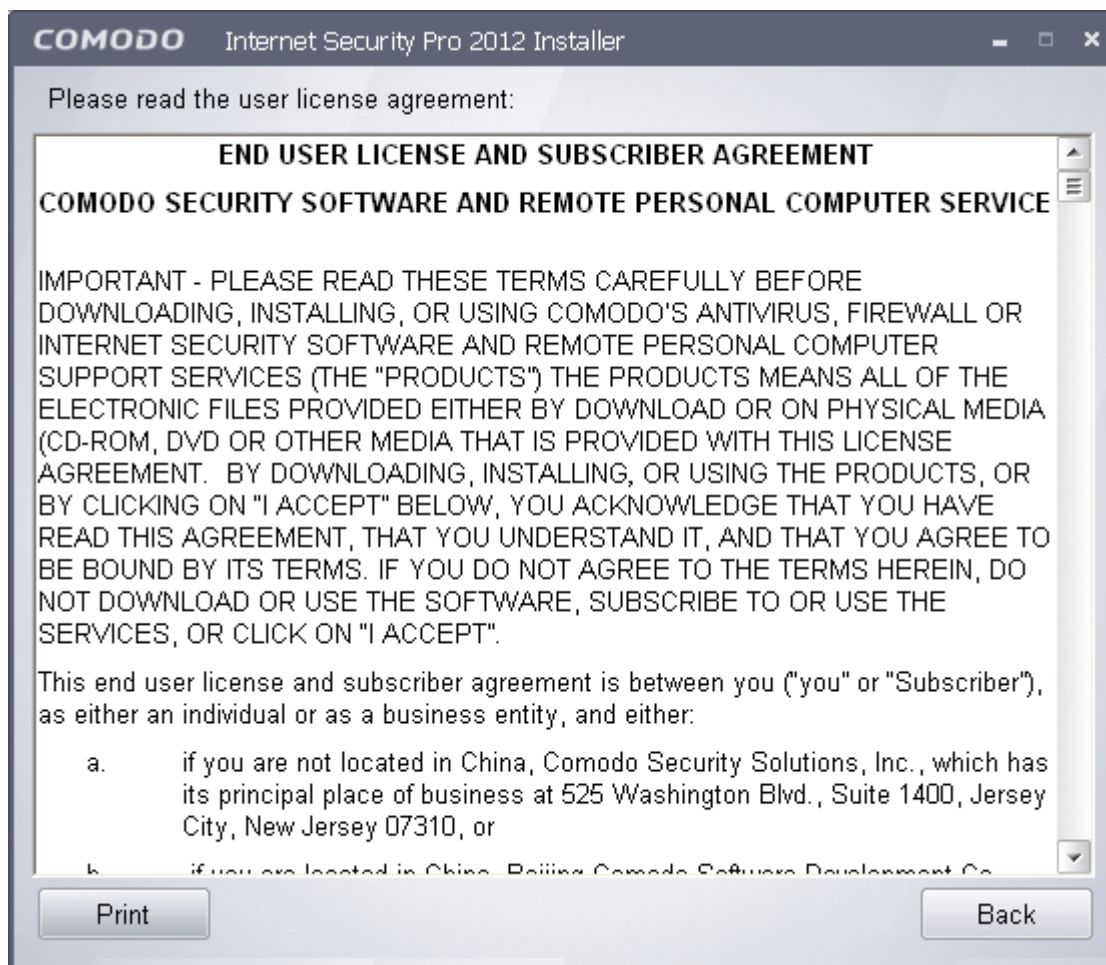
COMODO Internet Security Pro 2012 Installer

Please read the user license agreement:

END USER LICENSE AND SUBSCRIBER AGREEMENT

COMODO SECURITY SOFTWARE AND REMOTE PERSONAL COMPUTER SERVICE

IMPORTANT - PLEASE READ THESE TERMS CAREFULLY BEFORE DOWNLOADING, INSTALLING, OR USING COMODO'S ANTIVIRUS, FIREWALL OR INTERNET SECURITY SOFTWARE AND REMOTE PERSONAL COMPUTER SUPPORT SERVICES (THE "PRODUCTS") THE PRODUCTS MEANS ALL OF THE ELECTRONIC FILES PROVIDED EITHER BY DOWNLOAD OR ON PHYSICAL MEDIA (CD-ROM, DVD OR OTHER MEDIA THAT IS PROVIDED WITH THIS LICENSE AGREEMENT. BY DOWNLOADING, INSTALLING, OR USING THE PRODUCTS, OR BY CLICKING ON "I ACCEPT" BELOW, YOU ACKNOWLEDGE THAT YOU HAVE READ THIS AGREEMENT, THAT YOU UNDERSTAND IT, AND THAT YOU AGREE TO BE BOUND BY ITS TERMS. IF YOU DO NOT AGREE TO THE TERMS HEREIN, DO NOT DOWNLOAD OR USE THE SOFTWARE, SUBSCRIBE TO OR USE THE SERVICES, OR CLICK ON "I ACCEPT".

This end user license and subscriber agreement is between you ("you" or "Subscriber"), as either an individual or as a business entity, and either:

a. if you are not located in China, Comodo Security Solutions, Inc., which has its principal place of business at 525 Washington Blvd., Suite 1400, Jersey City, New Jersey 07310, or

b. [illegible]

Print

Back